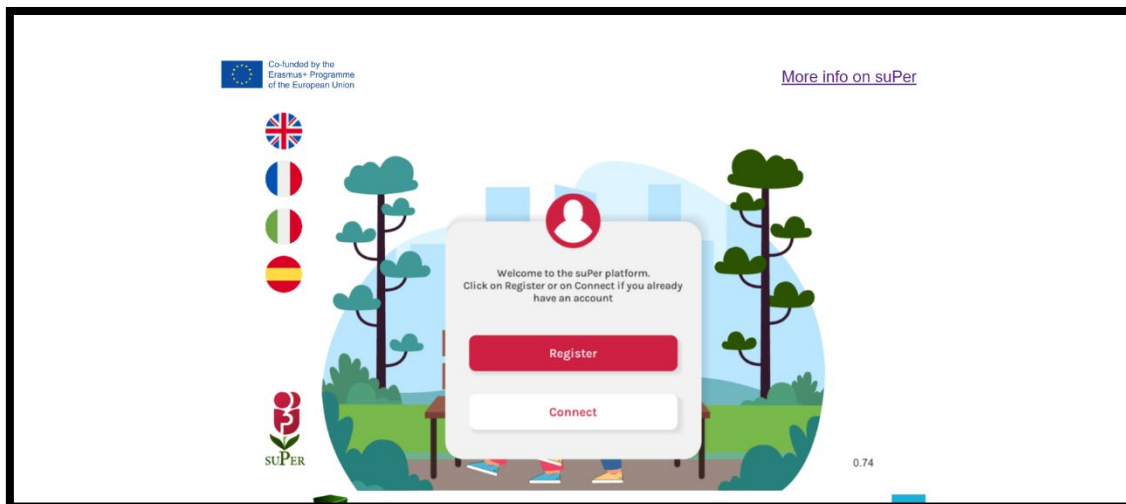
Co-funded by the Erasmus+ Programme of the European Union

More info on suPer

Welcome to the suPer platform. Click on Register or on Connect if you already have an account

Register

Connect

suPer

0.74